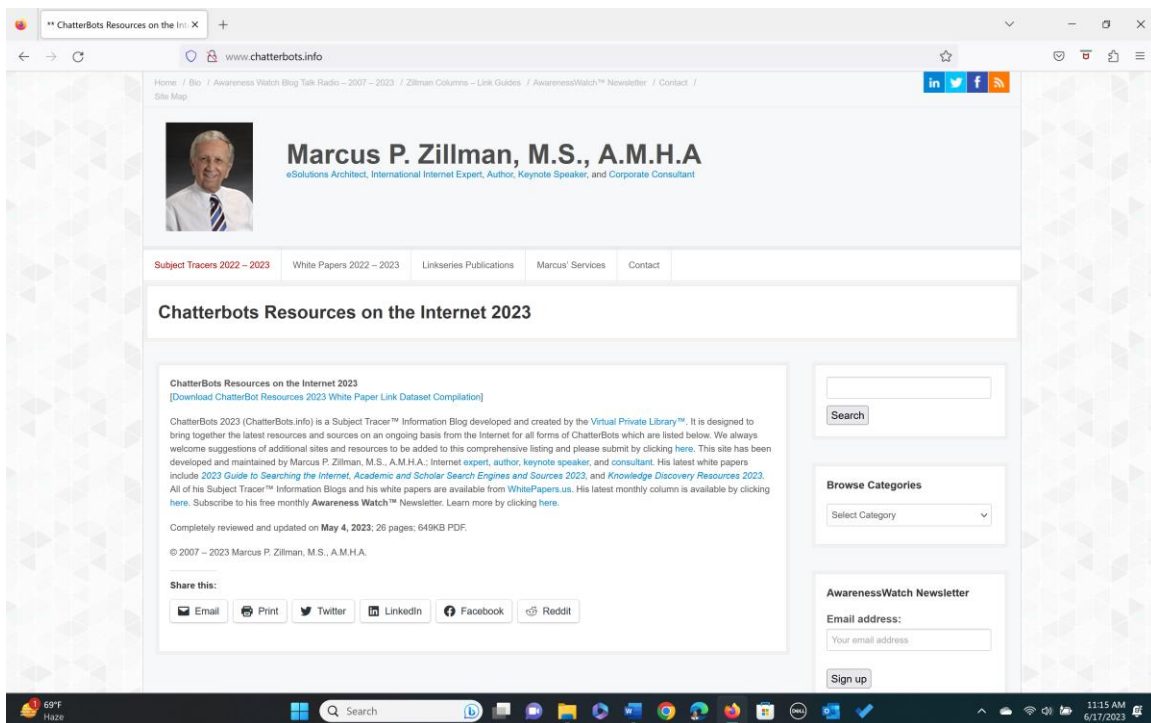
** ChatterBots Resources on the Int ×

www.chatterbots.info

Home / Bio / Awareness Watch Blog Talk Radio – 2007 – 2023 / Zillman Columns – Link Guides / AwarenessWatch™ Newsletter / Contact / Site Map

Marcus P. Zillman, M.S., A.M.H.A
eSolutions Architect, International Internet Expert, Author, Keynote Speaker, and Corporate Consultant

Subject Tracers 2022 – 2023 | White Papers 2022 – 2023 | Linkseries Publications | Marcus' Services | Contact

Chatterbots Resources on the Internet 2023

ChatterBots Resources on the Internet 2023
[Download ChatterBot Resources 2023 White Paper Link Dataset Compilation]

ChatterBots 2023 (ChatterBots.info) is a Subject Tracer™ Information Blog developed and created by the Virtual Private Library™. It is designed to bring together the latest resources and sources on an ongoing basis from the Internet for all forms of ChatterBots which are listed below. We always welcome suggestions of additional sites and resources to be added to this comprehensive listing and please submit by clicking here. This site has been developed and maintained by Marcus P. Zillman, M.S., A.M.H.A.; Internet expert, author, keynote speaker, and consultant. His latest white papers include 2023 Guide to Searching the Internet, Academic and Scholar Search Engines and Sources 2023, and Knowledge Discovery Resources 2023. All of his Subject Tracer™ Information Blogs and his white papers are available from WhitePapers.us. His latest monthly column is available by clicking here. Subscribe to his free monthly Awareness Watch™ Newsletter. Learn more by clicking here.

Completely reviewed and updated on May 4, 2023; 26 pages; 649KB PDF.

© 2007 – 2023 Marcus P. Zillman, M.S., A.M.H.A.

Share this:

Email | Print | Twitter | LinkedIn | Facebook | Reddit

Search

Browse Categories

Select Category

AwarenessWatch Newsletter

Email address:

Your email address

Sign up

69°F
Haze

Search

11:15 AM
6/17/2023